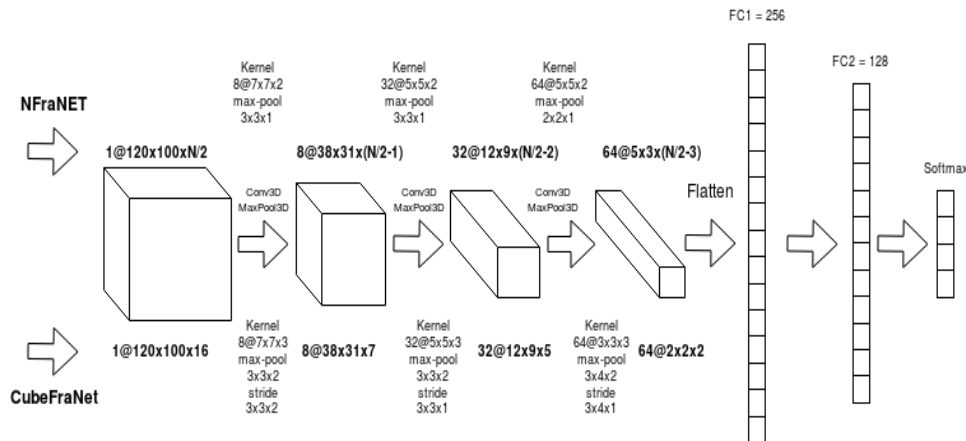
FC1 = 256

NFraNET

Kernel
8@7x7x2
max-pool
3x3x1

Kernel
32@5x5x2
max-pool
3x3x1

Kernel
64@5x5x2
max-pool
2x2x1

FC2 = 128

1@120x100xN/2

8@38x31x(N/2-1)

32@12x9x(N/2-2)

64@5x3x(N/2-3)

Conv3D
MaxPool3D

Conv3D
MaxPool3D

Conv3D
MaxPool3D

Flatten

Softmax

Kernel
8@7x7x3
max-pool
3x3x2
stride
3x3x2

Kernel
32@5x5x3
max-pool
3x3x2
stride
3x3x1

Kernel
64@3x3x3
max-pool
3x4x2
stride
3x4x1

1@120x100x16

8@38x31x7

32@12x9x5

64@2x2x2

CubeFraNet